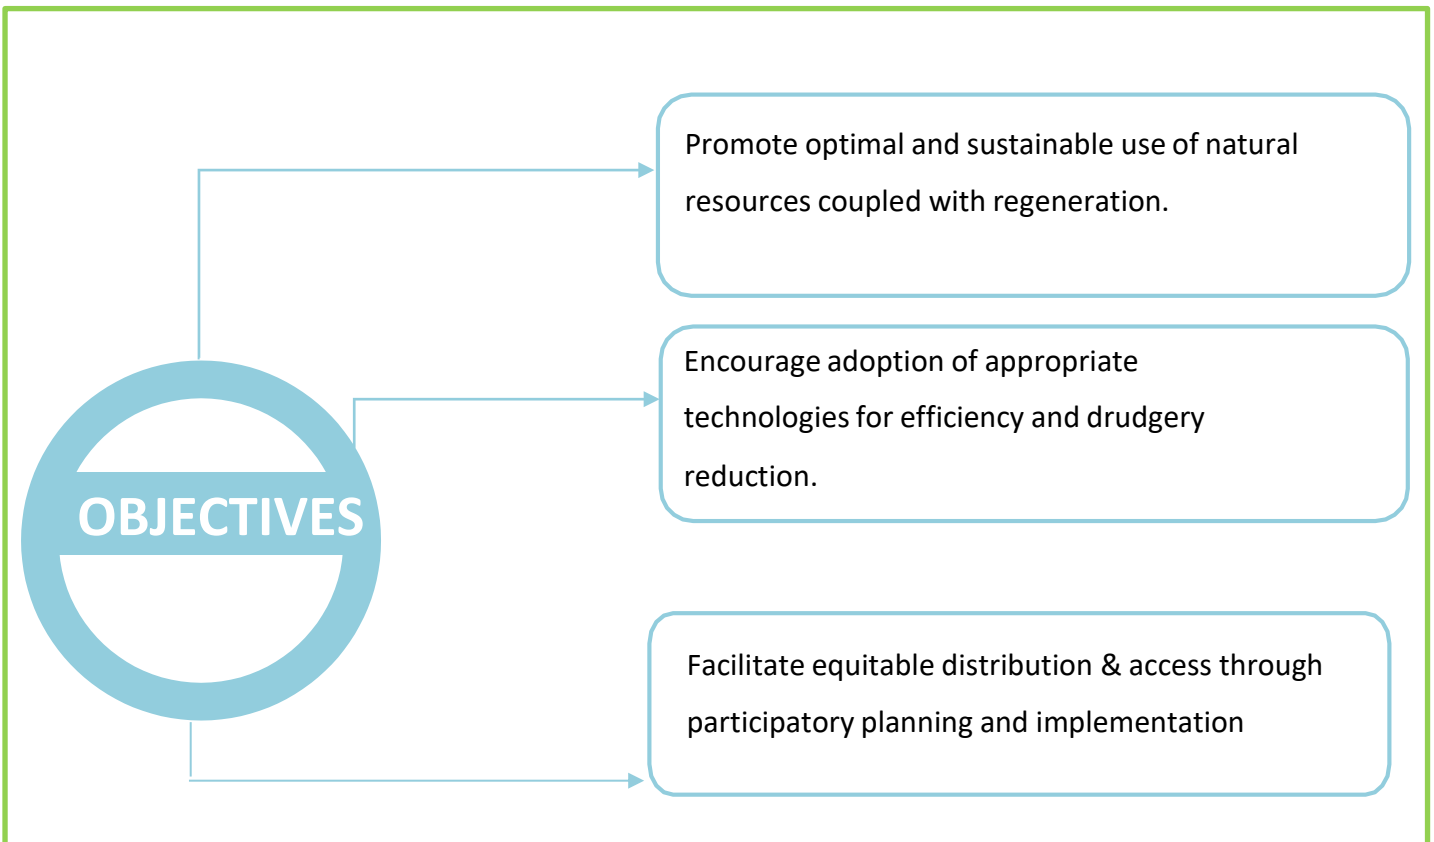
OBJECTIVES

Promote optimal and sustainable use of natural resources coupled with regeneration.

Encourage adoption of appropriate technologies for efficiency and drudgery reduction.

Facilitate equitable distribution & access through participatory planning and implementation